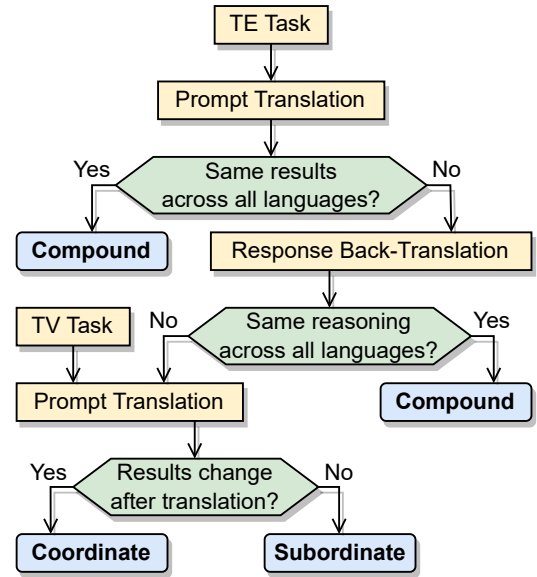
TE Task

Prompt Translation

Yes

Same results across all languages?

No

Compound

Response Back-Translation

TV Task

No

Same reasoning across all languages?

Yes

Prompt Translation

Compound

Yes

Results change after translation?

No

Coordinate

Subordinate